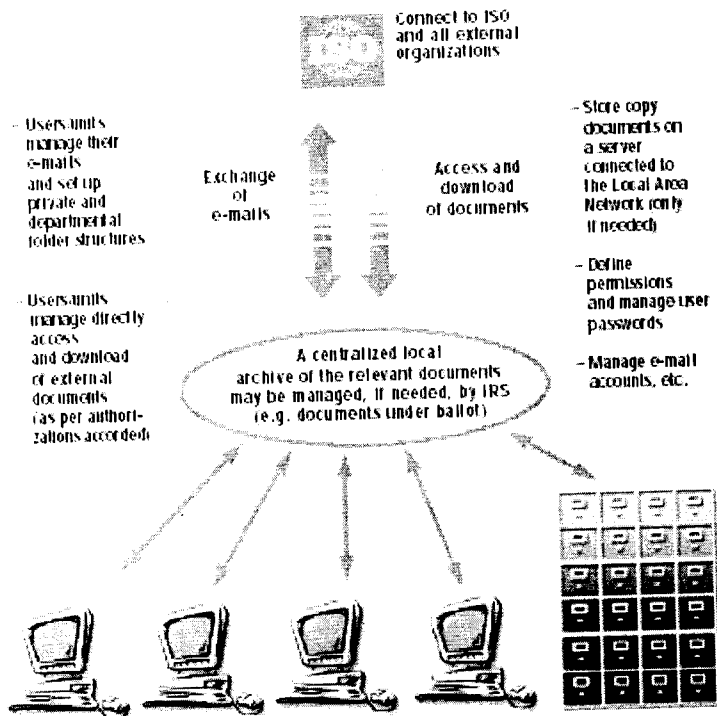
ISO

Connect to ISO and all external organizations

- Users/units manage their e-mails and set up private and departmental folder structures

Exchange of e-mails

Access and download of documents

- Store copy documents on a server connected to the Local Area Network (only if needed)

- Define permissions and manage user passwords

- Manage e-mail accounts, etc.

- Users/units manage directly access and download of external documents (as per authorizations accorded)

A centralized local archive of the relevant documents may be managed, if needed, by IRS (e.g. documents under ballot)